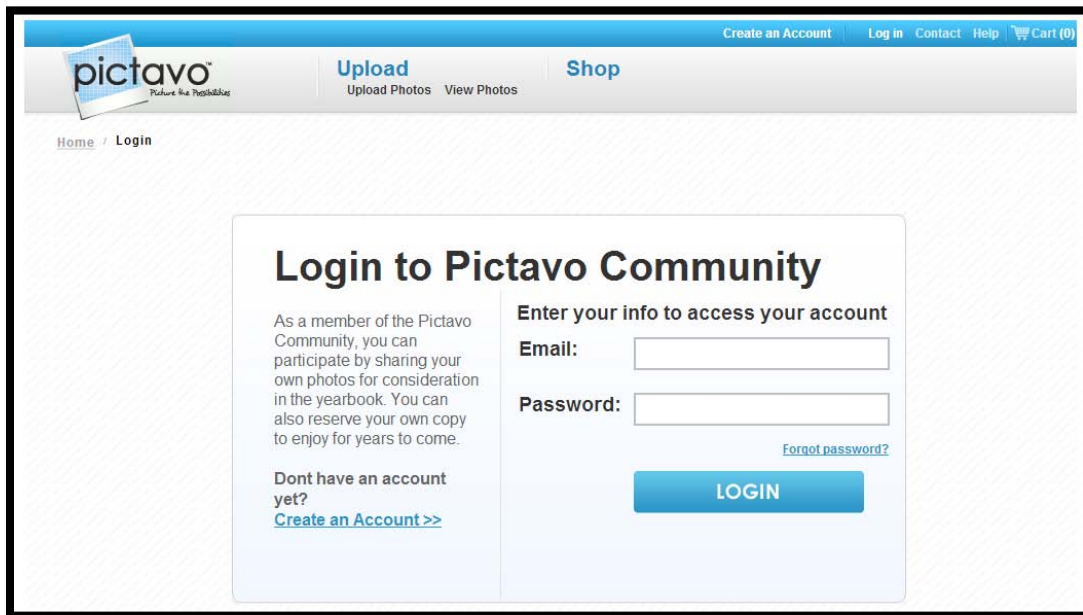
Create an Account | Log in Contact Help Cart (0)

pictavo™
Picture the Possibilities

Upload
Upload Photos View Photos

Shop

Home / Login

Login to Pictavo Community

As a member of the Pictavo Community, you can participate by sharing your own photos for consideration in the yearbook. You can also reserve your own copy to enjoy for years to come.

Dont have an account yet?
Create an Account >>

Enter your info to access your account

Email:

Password:

Forgot password?

LOGIN